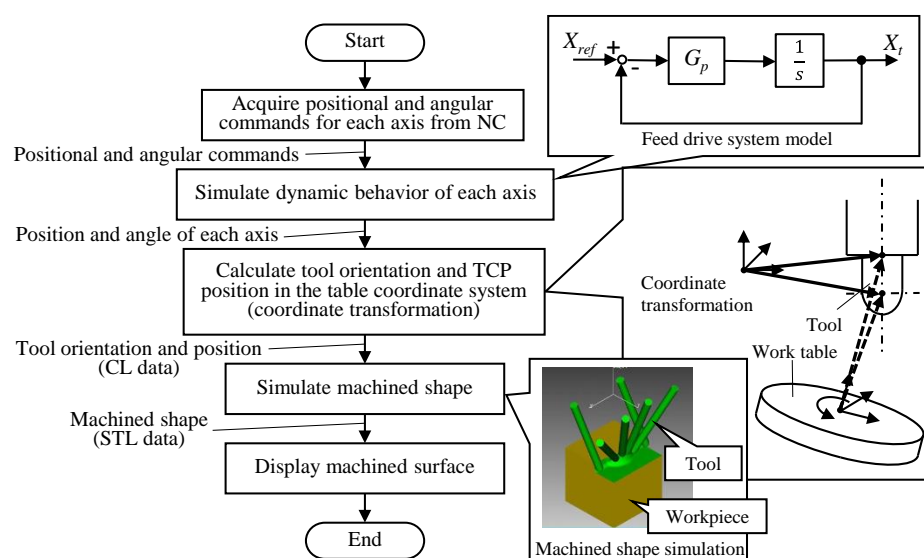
Start

Acquire positional and angular commands for each axis from NC

Positional and angular commands

Simulate dynamic behavior of each axis

Position and angle of each axis

Calculate tool orientation and TCP position in the table coordinate system (coordinate transformation)

Tool orientation and position (CL data)

Simulate machined shape

Machined shape (STL data)

Display machined surface

End

$X_{ref}$ + - $G_p$ $\frac{1}{s}$ $X_t$

Feed drive system model

Coordinate transformation

Tool

Work table

Tool

Workpiece

Machined shape simulation